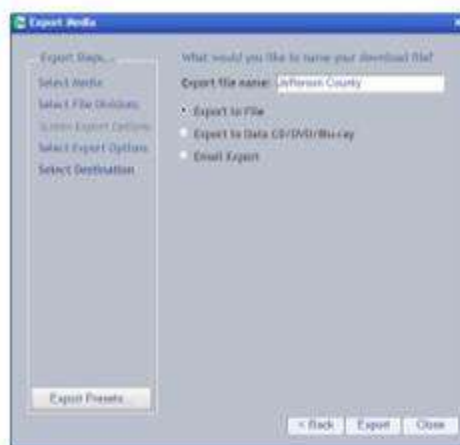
Export Media

Export Steps...
Select Media
Select File Divisions
Screen Export Options
Select Export Options
Select Destination

What would you like to name your download file?
Export file name: Jefferson County

Export to File
Export to Data CD/DVD/Blu-ray
Email Export

Export Presets

< Back
Export
Close